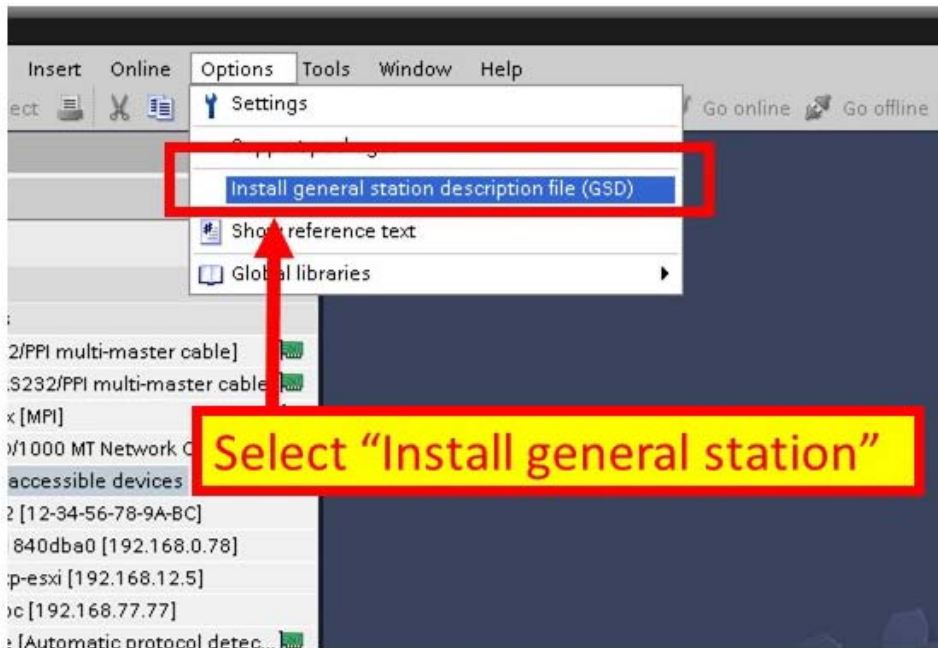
Insert Online Options Tools Window Help

ect

Settings

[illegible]

Install general station description file (GSD)

Sho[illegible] reference text

Glob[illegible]l libraries

Go online Go offline

2/PPI multi-master cable]

S232/PPI multi-master cable

x [MPI]

/1000 MT Network C

accessible devices

2 [12-34-56-78-9A-BC]

840dba0 [192.168.0.78]

p-esxi [192.168.12.5]

c [192.168.77.77]

[Automatic protocol detec...

Select “Install general station”